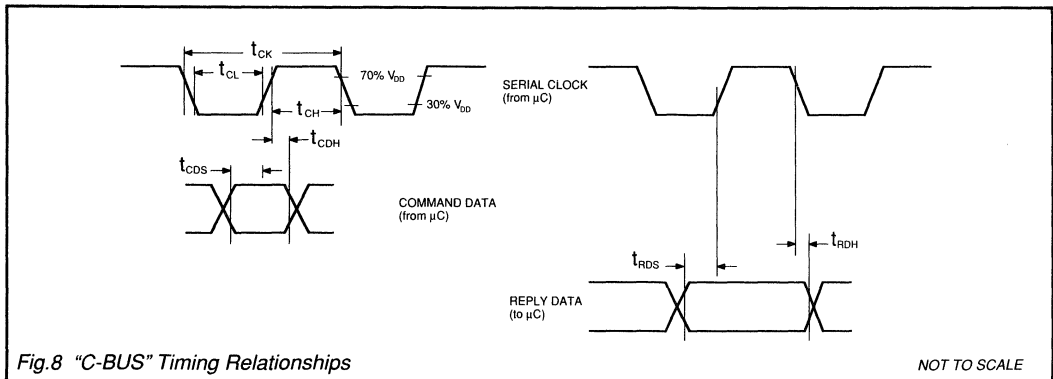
$t_{CK}$

$t_{CL}$

70% $V_{DD}$

$t_{CH}$

30% $V_{DD}$

$t_{CDH}$

$t_{CDS}$

SERIAL CLOCK (from µC)

COMMAND DATA (from µC)

$t_{RDS}$

$t_{RDH}$

REPLY DATA (to µC)

Fig.8 "C-BUS" Timing Relationships

NOT TO SCALE